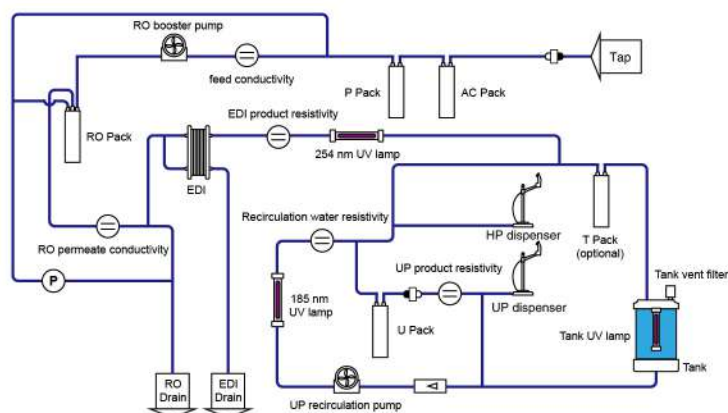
RO booster pump
feed conductivity
Tap
P Pack
AC Pack
RO Pack
EDI product resistivity
254 nm UV lamp
EDI
Recirculation water resistivity
HP dispenser
T Pack (optional)
RO permeate conductivity
UP product resistivity
Tank vent filter
P
185 nm UV lamp
U Pack
UP dispenser
Tank UV lamp
Tank
RO Drain
EDI Drain
UP recirculation pump